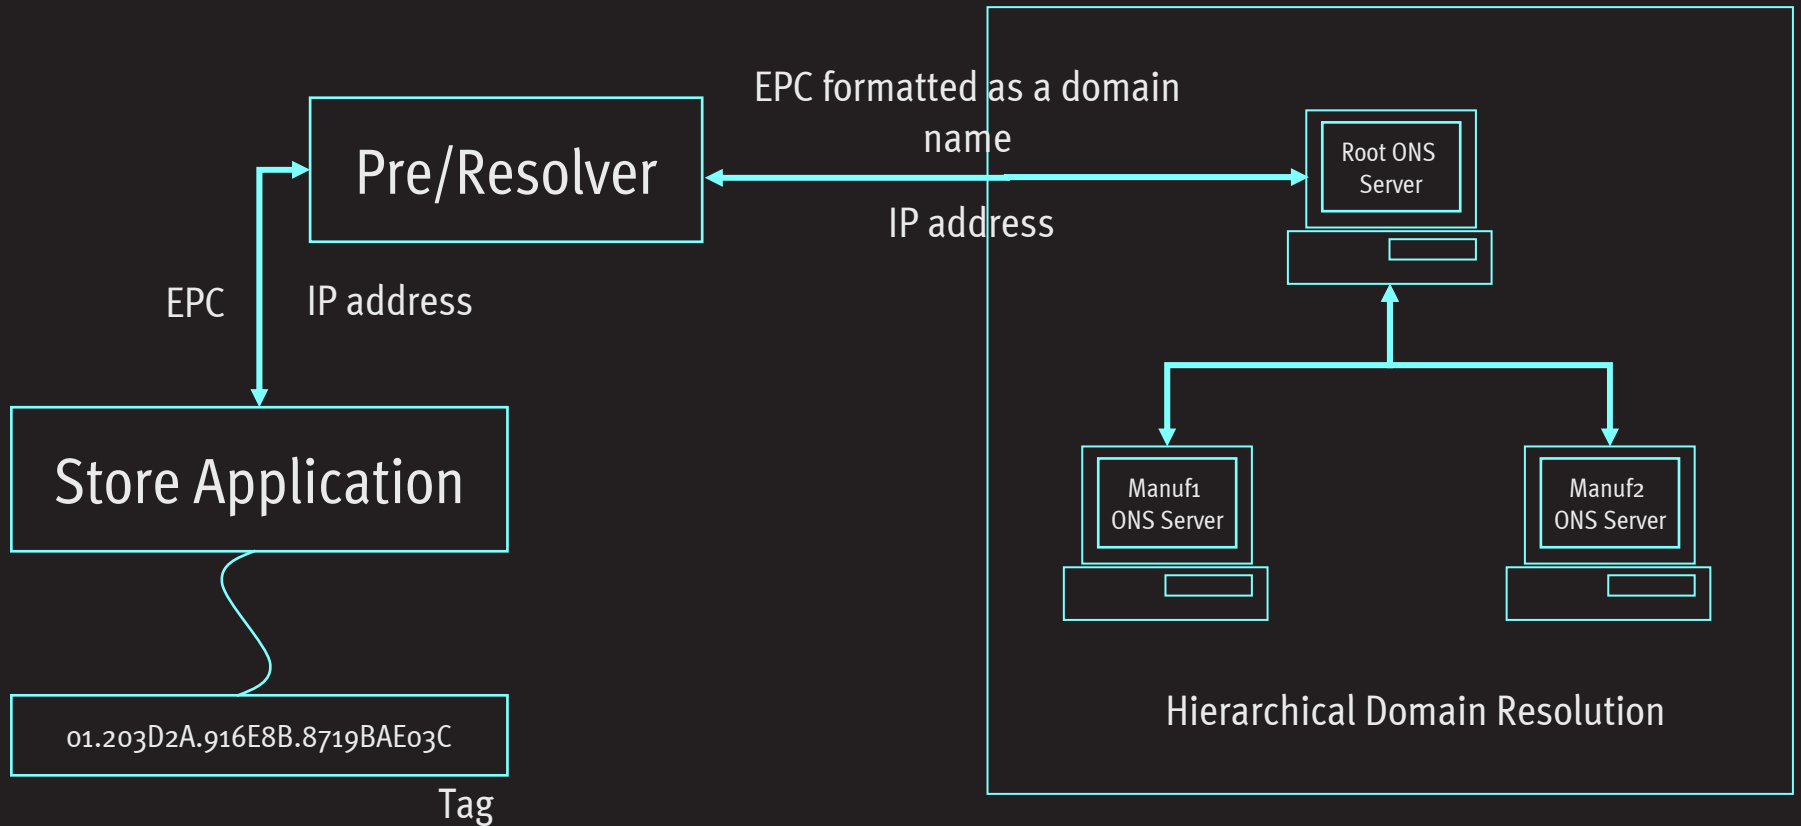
EPC formatted as a domain name

Pre/Resolver

IP address

Root ONS Server

EPC

IP address

Store Application

Manuf1 ONS Server

Manuf2 ONS Server

Hierarchical Domain Resolution

01.203D2A.916E8B.8719BAE03C

Tag